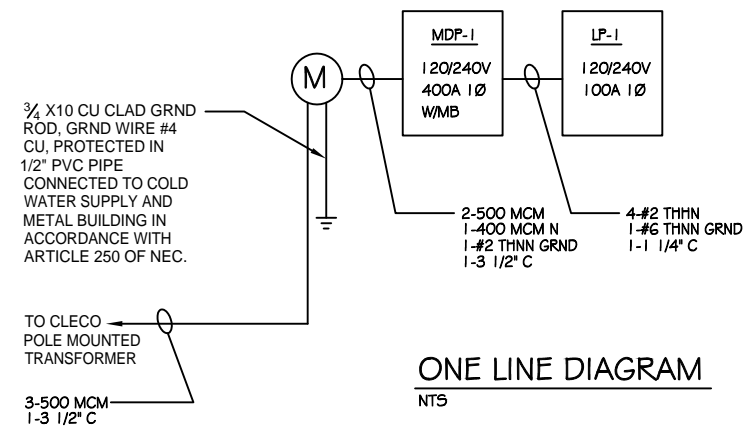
M

MDP-1
120/240V
400A 1Ø
W/MB

LP-1
120/240V
100A 1Ø

$\frac{3}{4}$ X10 CU CLAD GRND ROD, GRND WIRE #4 CU, PROTECTED IN 1/2" PVC PIPE CONNECTED TO COLD WATER SUPPLY AND METAL BUILDING IN ACCORDANCE WITH ARTICLE 250 OF NEC.

2-500 MCM
1-400 MCM N
1-#2 THNN GRND
1-3 1/2" C

4-#2 THHN
1-#6 THNN GRND
1-1 1/4" C

TO CLECO POLE MOUNTED TRANSFORMER

3-500 MCM
1-3 1/2" C

ONE LINE DIAGRAM
NTS